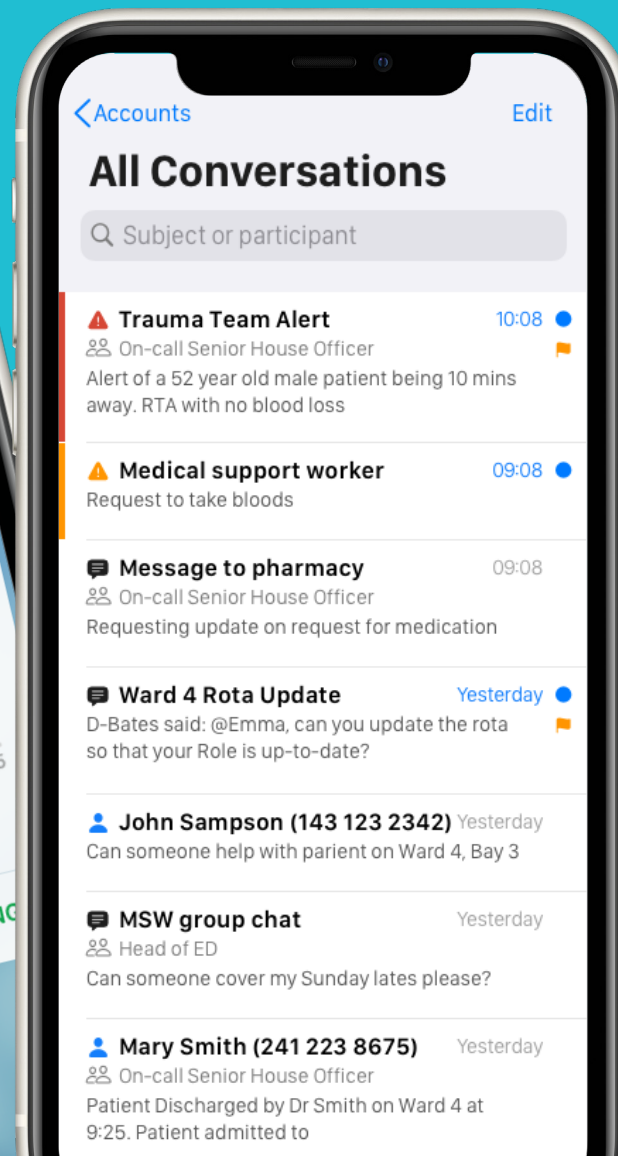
Accounts Edit

All Conversations

Subject or participant

Trauma Team Alert 10:08
On-call Senior House Officer
Alert of a 52 year old male patient being 10 mins away. RTA with no blood loss

Medical support worker 09:08
Request to take bloods

Message to pharmacy 09:08
On-call Senior House Officer
Requesting update on request for medication

Ward 4 Rota Update Yesterday
D-Bates said: @Emma, can you update the rota so that your Role is up-to-date?

John Sampson (143 123 2342) Yesterday
Can someone help with parient on Ward 4, Bay 3

MSW group chat Yesterday
Head of ED
Can someone cover my Sunday lates please?

Mary Smith (241 223 8675) Yesterday
On-call Senior House Officer
Patient Discharged by Dr Smith on Ward 4 at 9:25. Patient admitted to